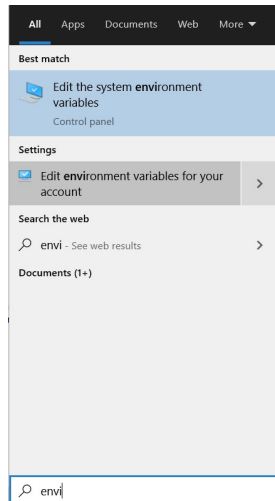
All Apps Documents Web More

Best match

Edit the system environment variables
Control panel

Settings

Edit environment variables for your account

Search the web

envi - See web results

Documents (1+)

envi